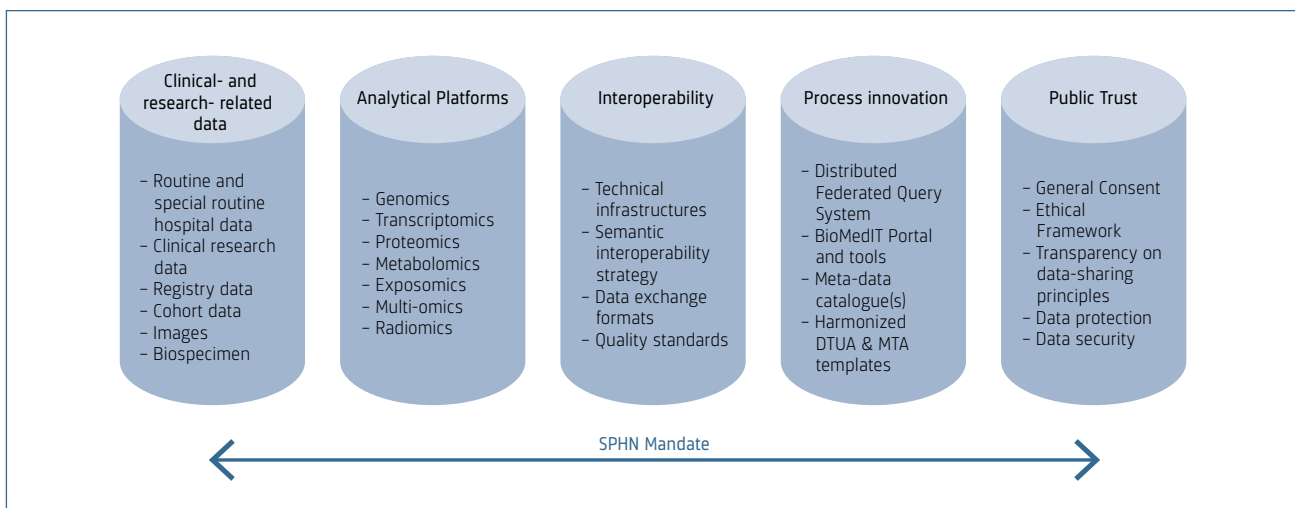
Clinical- and research- related data

– Routine and special routine hospital data
– Clinical research data
– Registry data
– Cohort data
– Images
– Biospecimen

Analytical Platforms

– Genomics
– Transcriptomics
– Proteomics
– Metabolomics
– Exposomics
– Multi-omics
– Radiomics

Interoperability

– Technical infrastructures
– Semantic interoperability strategy
– Data exchange formats
– Quality standards

Process innovation

– Distributed Federated Query System
– BioMedIT Portal and tools
– Meta-data catalogue(s)
– Harmonized DTUA & MTA templates

Public Trust

– General Consent
– Ethical Framework
– Transparency on data-sharing principles
– Data protection
– Data security

SPHN Mandate